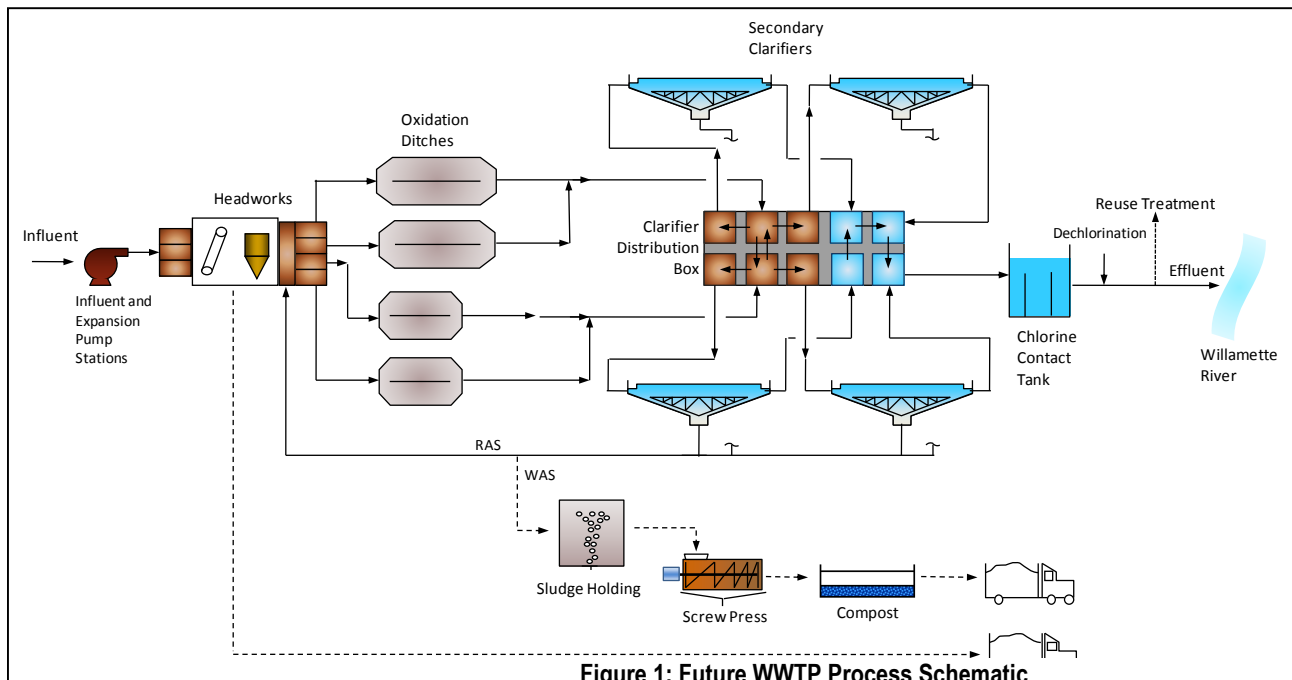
Secondary Clarifiers

Oxidation Ditches

Headworks

Influent

Influent and Expansion Pump Stations

Clarifier Distribution Box

Reuse Treatment

Dechlorination

Effluent

Chlorine Contact Tank

Willamette River

RAS

WAS

Sludge Holding

Screw Press

Compost

Figure 1: Future WWTP Process Schematic